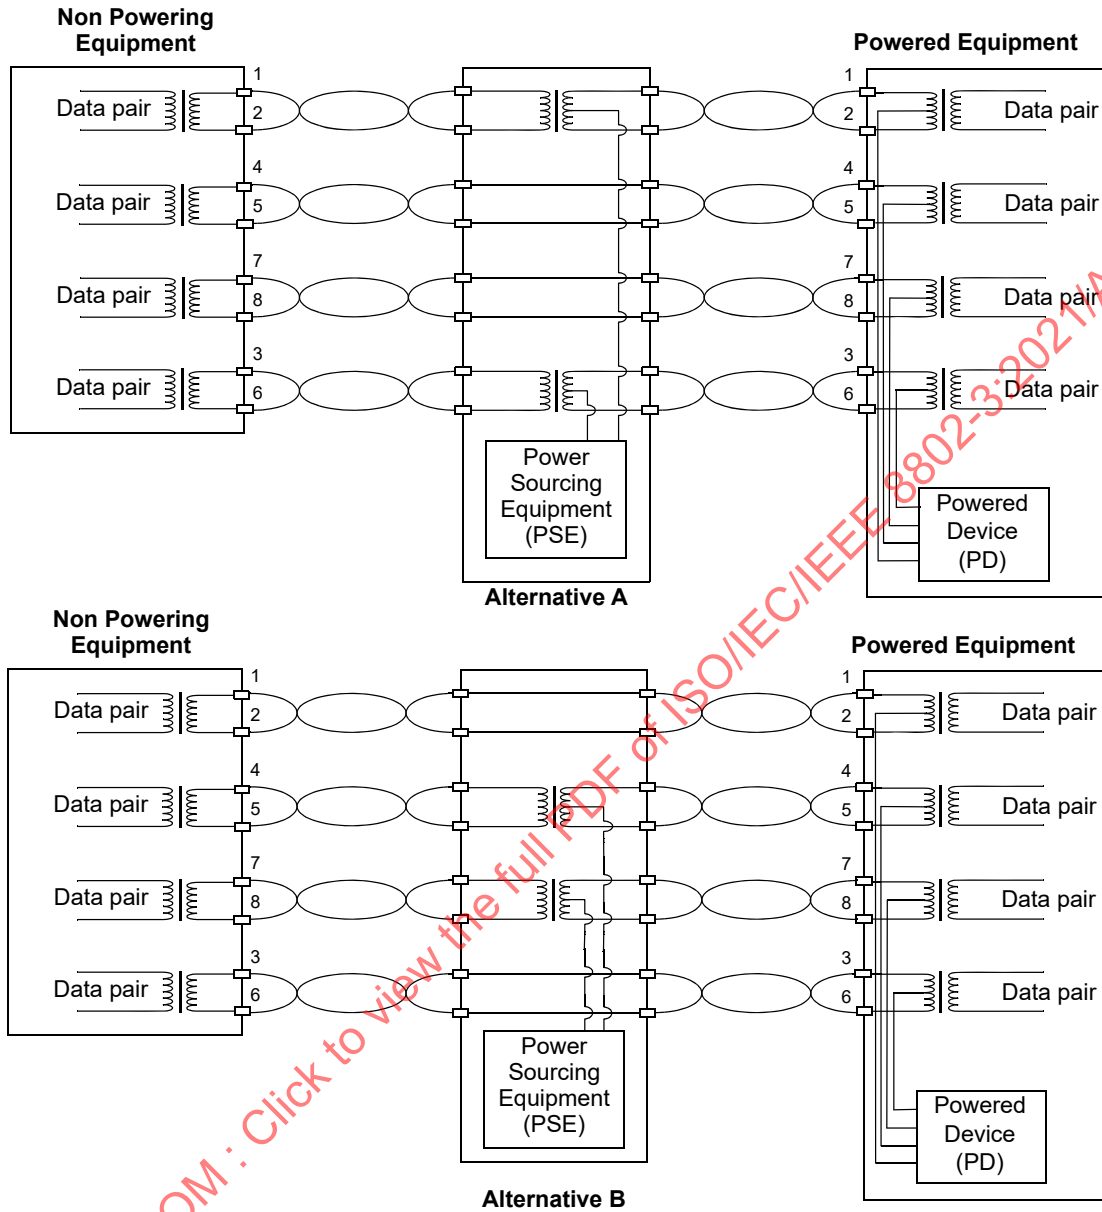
Non Powering Equipment

Powered Equipment

Data pair
1
2
Data pair
4
5
Data pair
7
8
Data pair
3
6

1
2
Data pair
4
5
Data pair
7
8
Data pair
3
6
Data pair

Power Sourcing Equipment (PSE)

Powered Device (PD)

Alternative A

Non Powering Equipment

Powered Equipment

Data pair
1
2
Data pair
4
5
Data pair
7
8
Data pair
3
6

1
2
Data pair
4
5
Data pair
7
8
Data pair
3
6
Data pair

Power Sourcing Equipment (PSE)

Powered Device (PD)

Alternative B

OM : Click to view the full PDF of ISO/IEC/IEEE 8802-3:2021/A